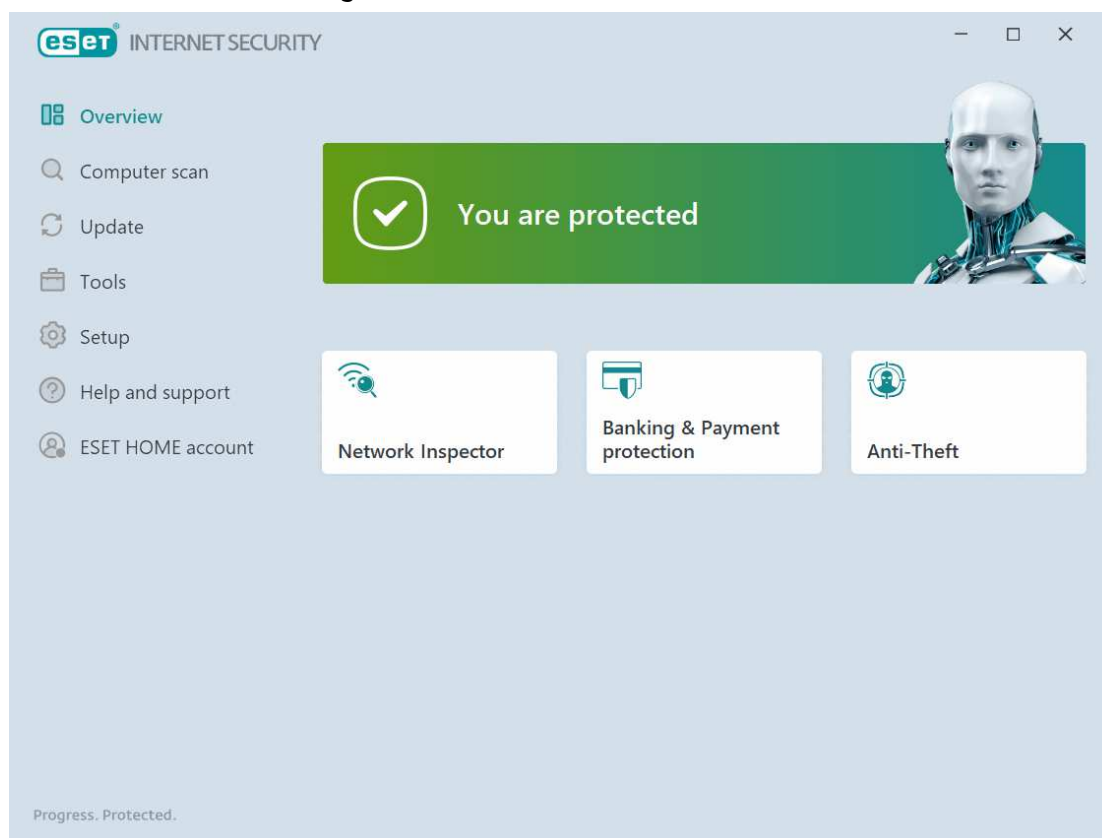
eset INTERNET SECURITY

Overview
Computer scan
Update
Tools
Setup
Help and support
ESET HOME account

You are protected

Network Inspector

Banking & Payment protection

Anti-Theft

Progress. Protected.